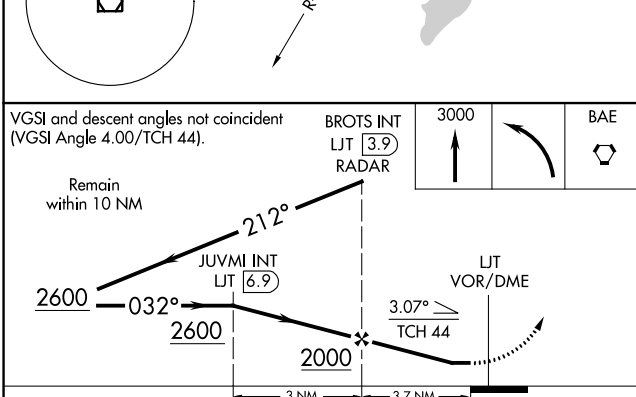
VGSI and descent angles not coincident (VGSI Angle 4.00/TCH 44).

BROTS INT
LJT 3.9
RADAR

3000

BAE

Remain within 10 NM

212°

JUVMI INT
LJT 6.9

LJT
VOR/DME

2600

032°

2600

3.07°
TCH 44

2000

3 NM
3.7 NM